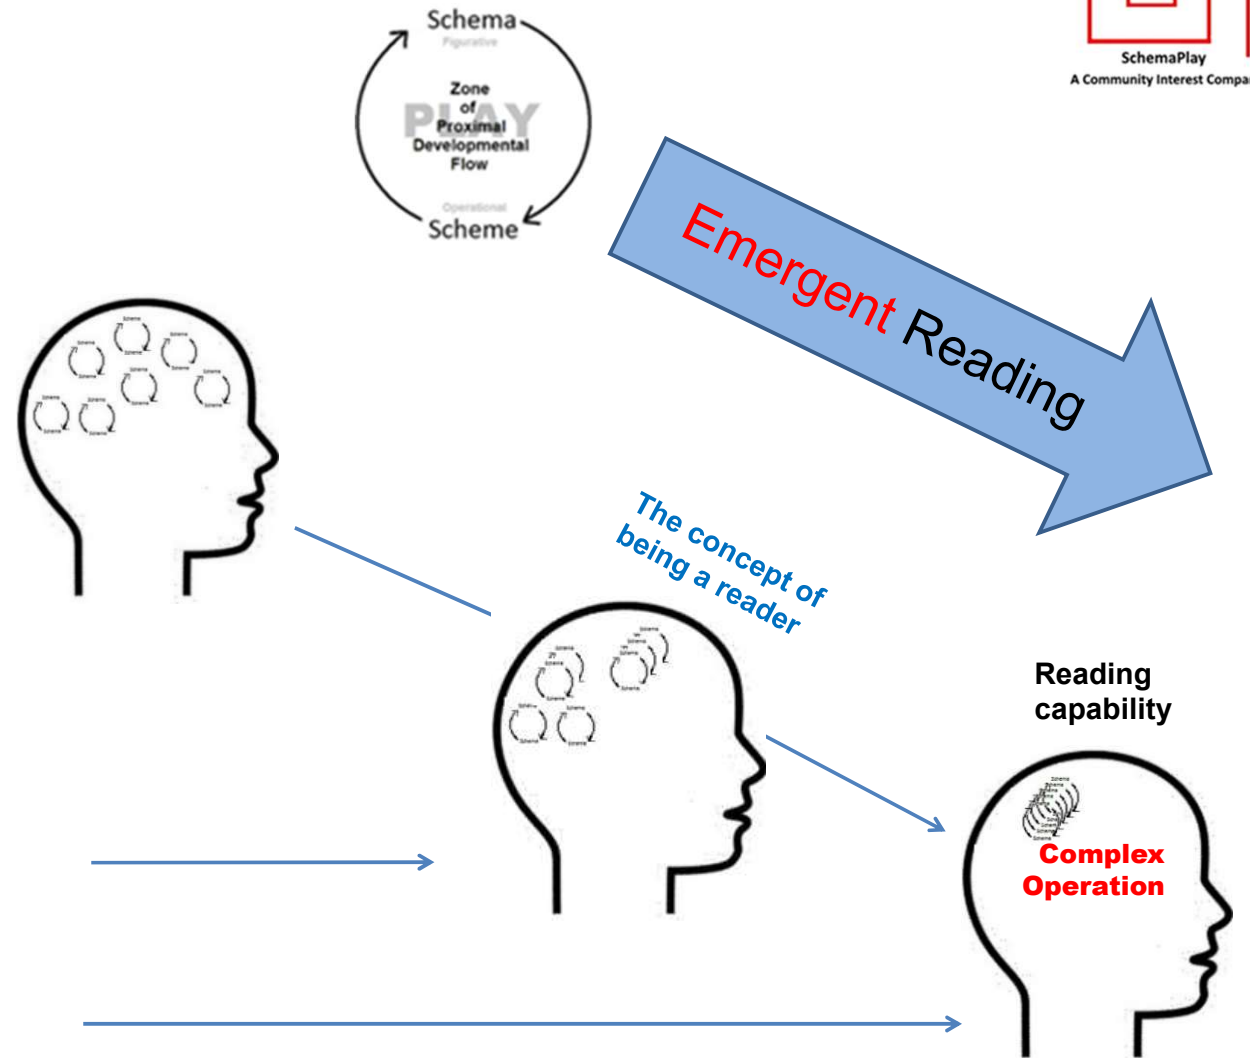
Schema
Figurative
PLAY
Zone of Proximal Developmental Flow
Operational
Scheme

SchemaPlay
A Community Interest Compa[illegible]

Emergent Reading

The concept of being a reader

Reading capability

Complex Operation